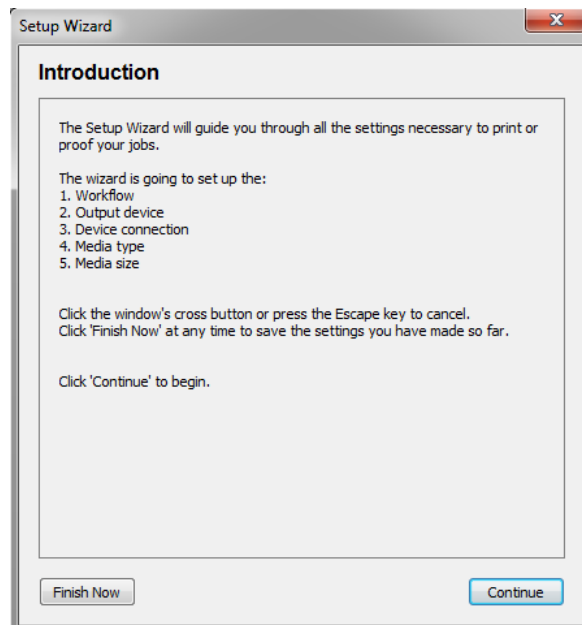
Setup Wizard

Introduction

The Setup Wizard will guide you through all the settings necessary to print or proof your jobs.

The wizard is going to set up the:
1. Workflow
2. Output device
3. Device connection
4. Media type
5. Media size

Click the window's cross button or press the Escape key to cancel.
Click 'Finish Now' at any time to save the settings you have made so far.

Click 'Continue' to begin.

Finish Now

Continue